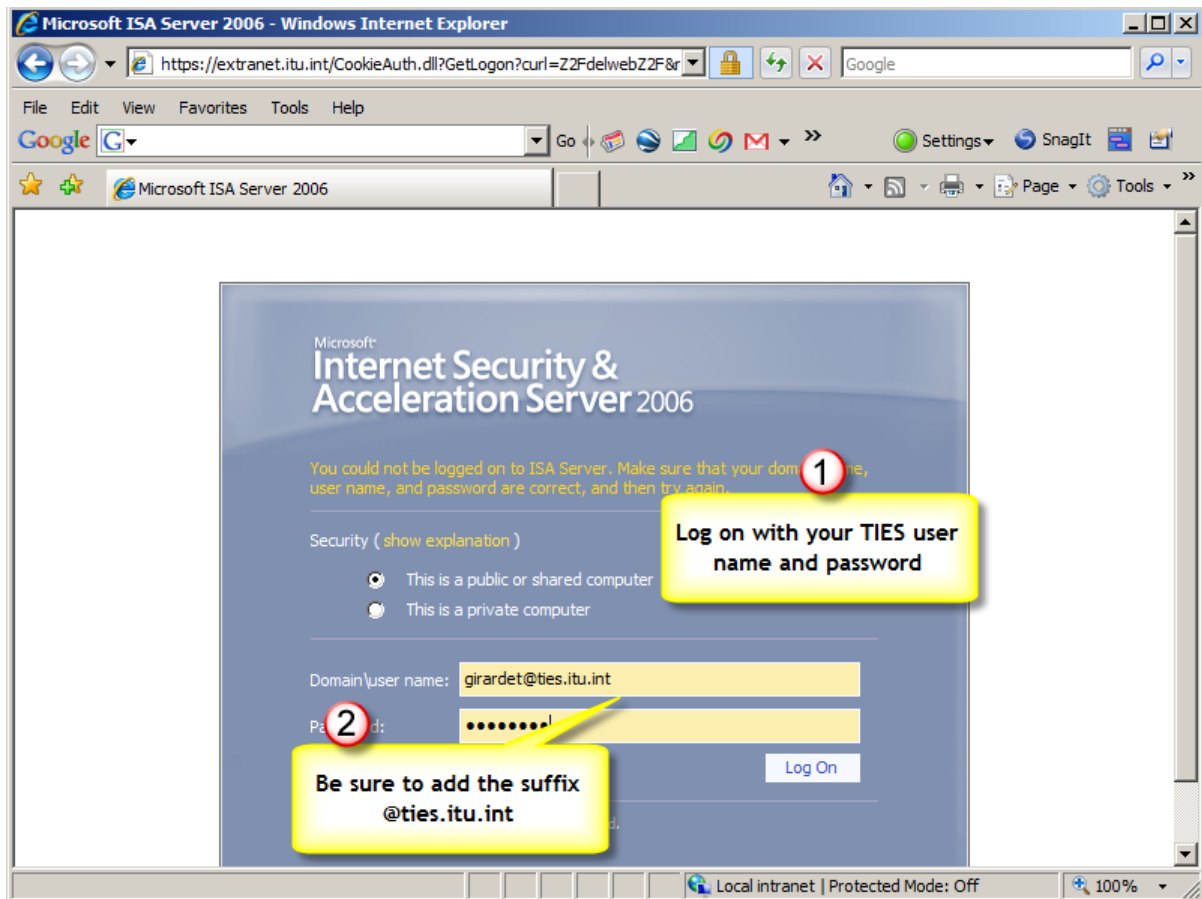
Microsoft ISA Server 2006 - Windows Internet Explorer

https://extranet.itu.int/CookieAuth.dll?GetLogon?curl=Z2FdelwebZ2F&r

Google

File Edit View Favorites Tools Help

Google G Go

Settings SnagIt

Microsoft ISA Server 2006

Page Tools

Microsoft Internet Security & Acceleration Server 2006

You could not be logged on to ISA Server. Make sure that your dom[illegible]e, user name, and password are correct, and then try again.

1

Log on with your TIES user name and password

Security ( show explanation )

This is a public or shared computer

This is a private computer

Domain\user name: girardet@ties.itu.int

Pa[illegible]d: ••••••••

2

Log On

Be sure to add the suffix @ties.itu.int

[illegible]d.

Local intranet | Protected Mode: Off

100%